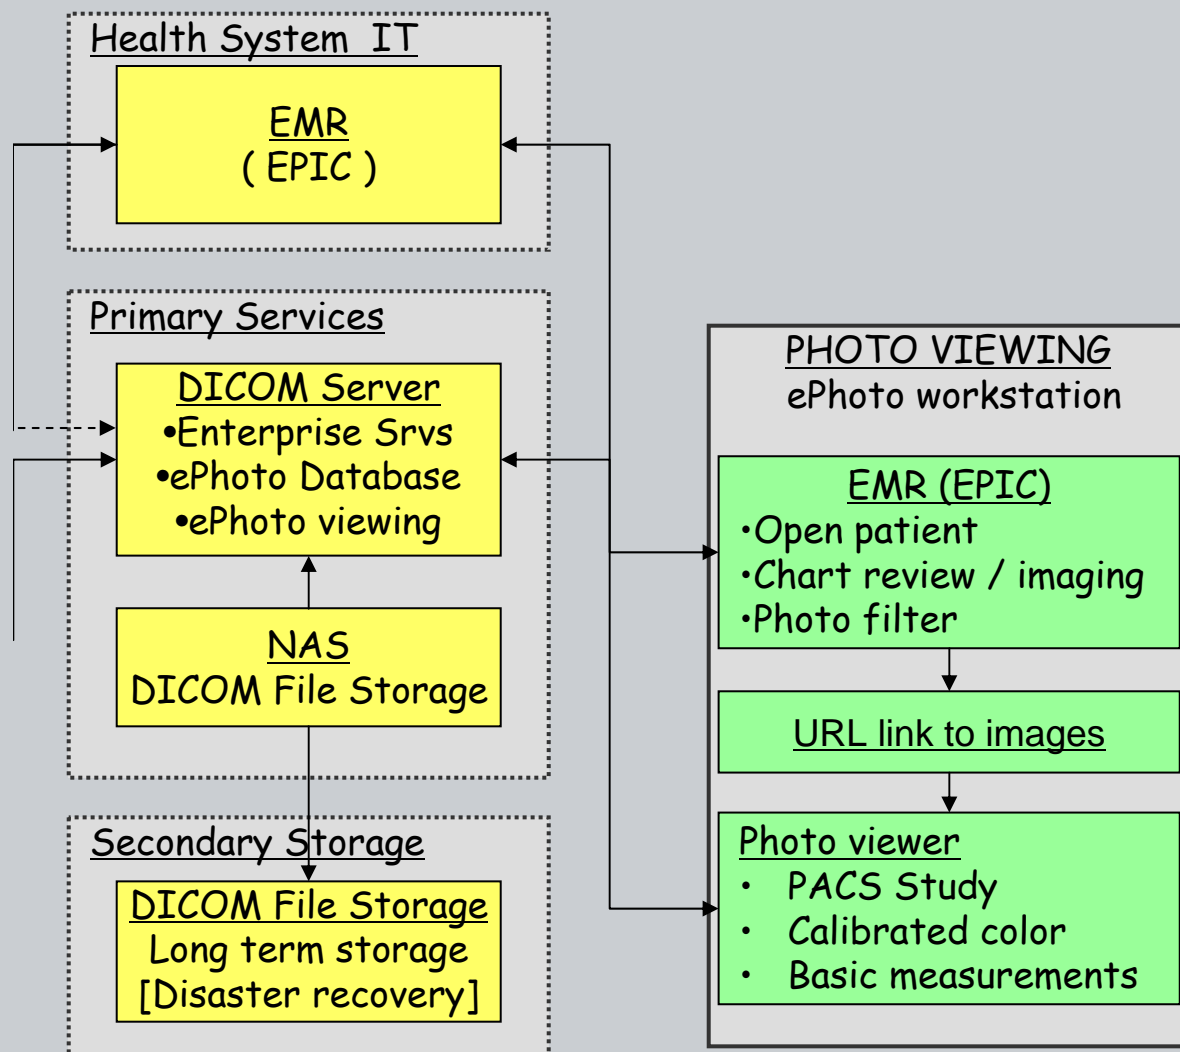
Health System IT

EMR
( EPIC )

Primary Services

DICOM Server
•Enterprise Srvs
•ePhoto Database
•ePhoto viewing

NAS
DICOM File Storage

Secondary Storage

DICOM File Storage
Long term storage
[Disaster recovery]

PHOTO VIEWING
ePhoto workstation

EMR (EPIC)
•Open patient
•Chart review / imaging
•Photo filter

URL link to images

Photo viewer
• PACS Study
• Calibrated color
• Basic measurements